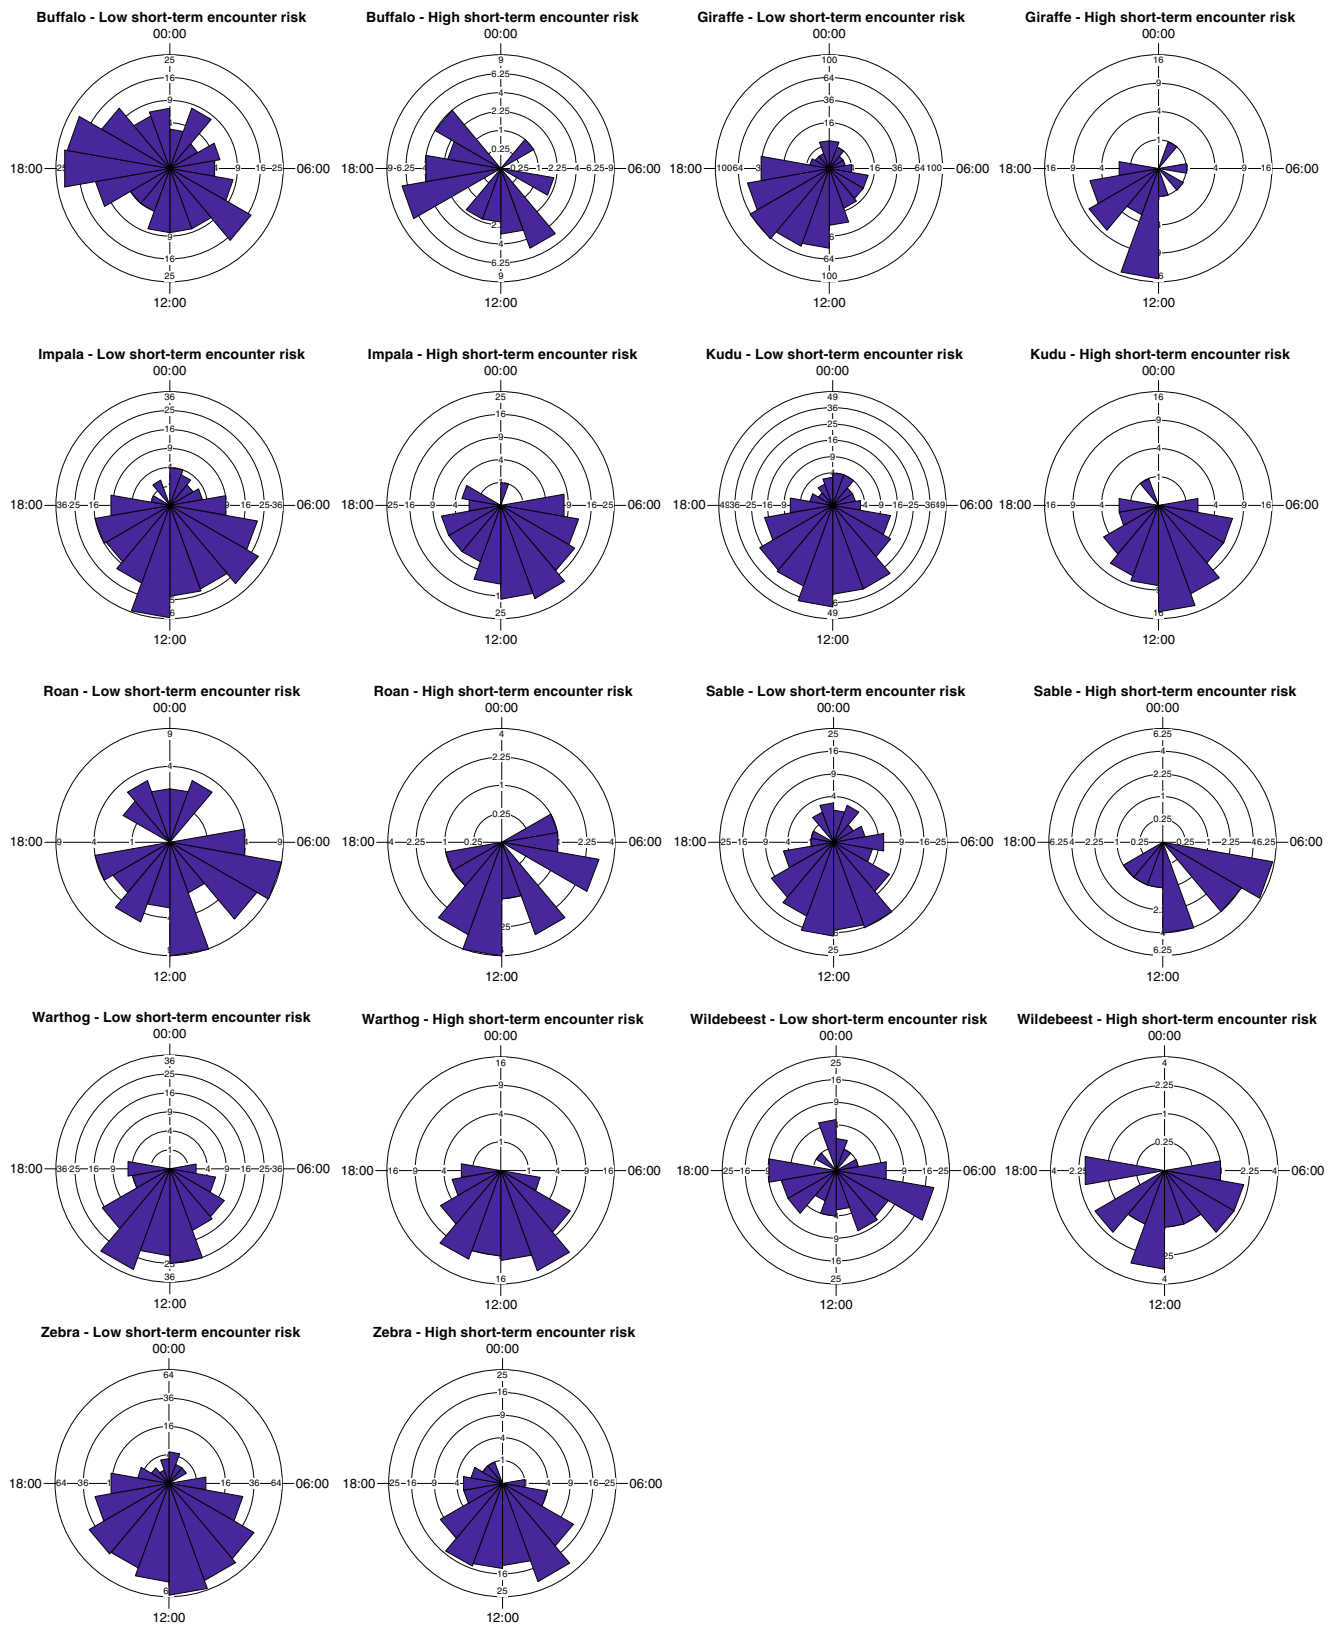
Buffalo - Low short-term encounter risk
00:00
25
16
9
18:00
06:00
9
16
25
12:00

Buffalo - High short-term encounter risk
00:00
9
6.25
4
2.25
1
0.25
18:00
9
6.25
06:00
0.25
1
2.25
4
6.25
9
2.25
4
6.25
9
12:00

Giraffe - Low short-term encounter risk
00:00
100
64
36
16
18:00
100
64
06:00
16
36
64
100
64
100
12:00

Giraffe - High short-term encounter risk
00:00
16
9
4
1
18:00
16
9
4
06:00
4
9
16
12:00

Impala - Low short-term encounter risk
00:00
36
25
16
9
4
18:00
36
25
16
06:00
9
16
25
36
12:00

Impala - High short-term encounter risk
00:00
25
16
9
4
18:00
25
16
9
4
06:00
9
16
25
25
12:00

Kudu - Low short-term encounter risk
00:00
49
36
25
16
9
4
18:00
49
36
25
16
9
06:00
4
9
16
25
36
49
49
12:00

Kudu - High short-term encounter risk
00:00
16
9
4
1
18:00
16
9
4
06:00
4
9
16
12:00

Roan - Low short-term encounter risk
00:00
9
4
18:00
9
4
1
06:00
4
9
12:00

Roan - High short-term encounter risk
00:00
4
2.25
1
0.25
18:00
4
2.25
1
0.25
06:00
2.25
4
25
12:00

Sable - Low short-term encounter risk
00:00
25
16
9
4
18:00
25
16
9
4
06:00
9
16
25
25
12:00

Sable - High short-term encounter risk
00:00
6.25
4
2.25
1
0.25
18:00
6.25
4
2.25
1
0.25
06:00
0.25
1
2.25
4
6.25
2.
6.25
12:00

Warthog - Low short-term encounter risk
00:00
36
25
16
9
4
18:00
36
25
16
9
06:00
4
9
16
25
36
25
36
12:00

Warthog - High short-term encounter risk
00:00
16
9
4
1
18:00
16
9
4
06:00
1
4
9
16
16
12:00

Wildebeest - Low short-term encounter risk
00:00
25
16
9
18:00
25
16
9
06:00
9
16
25
9
16
25
12:00

Wildebeest - High short-term encounter risk
00:00
4
2.25
1
0.25
18:00
4
2.25
06:00
2.25
4
25
4
12:00

Zebra - Low short-term encounter risk
00:00
64
36
16
18:00
64
36
06:00
16
36
64
12:00

Zebra - High short-term encounter risk
00:00
25
16
9
4
18:00
25
16
9
4
06:00
4
9
16
25
16
25
12:00